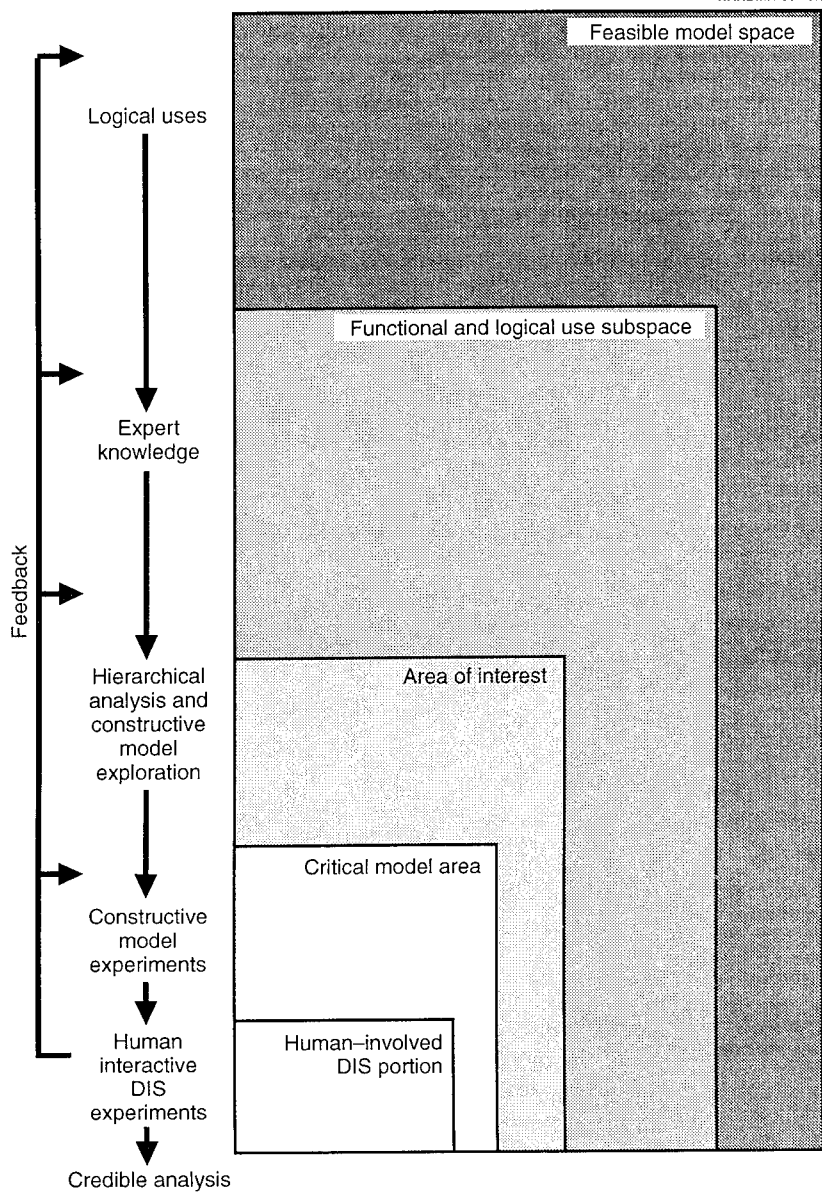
Feasible model space

Logical uses

Functional and logical use subspace

Expert knowledge

Feedback

Hierarchical analysis and constructive model exploration

Area of interest

Critical model area

Constructive model experiments

Human interactive DIS experiments

Human–involved DIS portion

Credible analysis